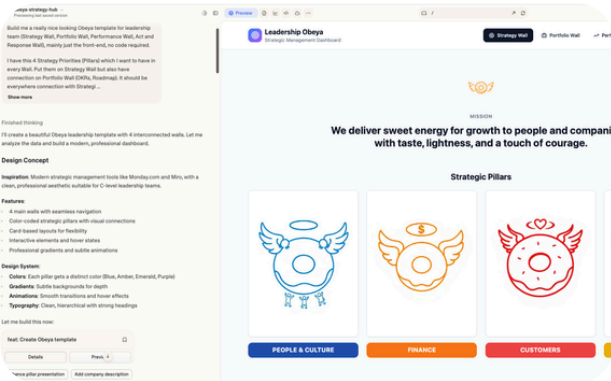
obeya-strategy-hub
Previewing last saved version

Preview

Build me a really nice looking Obeya template for leadership team (Strategy Wall, Portfolio Wall, Performance Wall, Act and Response Wall), mainly just the front-end, no code required.

I have this 4 Strategy Priorities (Pillars) which I want to have in every Wall. Put them on Strategy Wall but also have connection on Portfolio Wall (OKRs, Roadmap). It should be everywhere connection with Strategi...

Show more

Finished thinking

I'll create a beautiful Obeya leadership template with 4 interconnected walls. Let me analyze the data and build a modern, professional dashboard.

Design Concept

Inspiration: Modern strategic management tools like Monday.com and Miro, with a clean, professional aesthetic suitable for C-level leadership teams.

Features:
4 main walls with seamless navigation
Color-coded strategic pillars with visual connections
Card-based layouts for flexibility
Interactive elements and hover states
Professional gradients and subtle animations

Design System:
Colors: Each pillar gets a distinct color (Blue, Amber, Emerald, Purple)
Gradients: Subtle backgrounds for depth
Animations: Smooth transitions and hover effects
Typography: Clean, hierarchical with strong headings

Let me build this now:

feat: Create Obeya template

Details

Previe

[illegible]hance pillar presentation

Add company description

Leadership Obeya
Strategic Management Dashboard

Strategy Wall

Portfolio Wall

Portf

MISSION

We deliver sweet energy for growth to people and compani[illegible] with taste, lightness, and a touch of courage.

Strategic Pillars

$

PEOPLE & CULTURE

FINANCE

CUSTOMERS